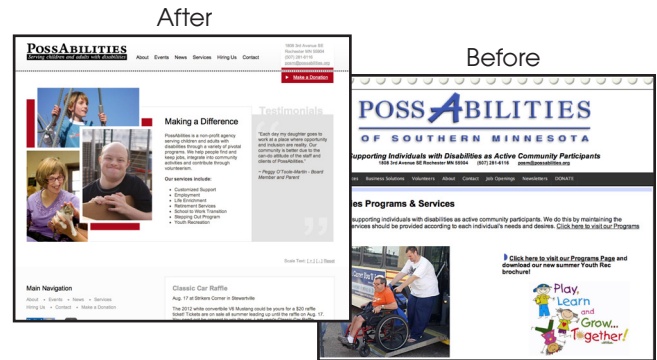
After

PossAbilities
Serving children and adults with disabilities

About Events News Services Hiring Us Contact

1808 3rd Avenue SE
Rochester MN 55904
(507) 281-6116
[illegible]@possabilities.org

Make a Donation

Making a Difference

PossAbilities is a non-profit agency serving children and adults with disabilities through a variety of pivotal programs. We help people find and keep jobs, integrate into community activities and contribute through volunteerism.

Our services include:

Customized Support
Employment
Life Enrichment
Retirement Services
School to Work Transition
Stepping Out Program
Youth Recreation

Testimonials

"Each day my daughter goes to work at a place where opportunity and inclusion are reality. Our community is better due to the can-do attitude of the staff and clients of PossAbilities."

– Peggy O'Toole-Martin - Board Member and Parent

Scale Text: [ 1 | 2 | 3 ] Reset

Main Navigation

About • Events • News • Services
Hiring Us • Contact • Make a Donation

Classic Car Raffle

Aug. 17 at Strikers Corner in Stewartville

The 2012 white convertible V8 Mustang could be yours for a $20 raffle ticket! Tickets are on sale all summer leading up until the raffle on Aug. 17.

Before

POSSABILITIES
OF SOUTHERN MINNESOTA

Supporting Individuals with Disabilities as Active Community Participants
1808 3rd Avenue SE Rochester MN 55904 (507) 281-6116 pssmn@possabilities.org

es Business Solutions Volunteers About Contact Job Openings Newsletters DONATE

ies Programs & Services

supporting individuals with disabilities as active community participants. We do this by maintaining the services should be provided according to each individual's needs and desires. Click here to visit our Programs

Click here to visit our Programs Page and download our new summer Youth Rec brochure!

Play, Learn and Grow...
together